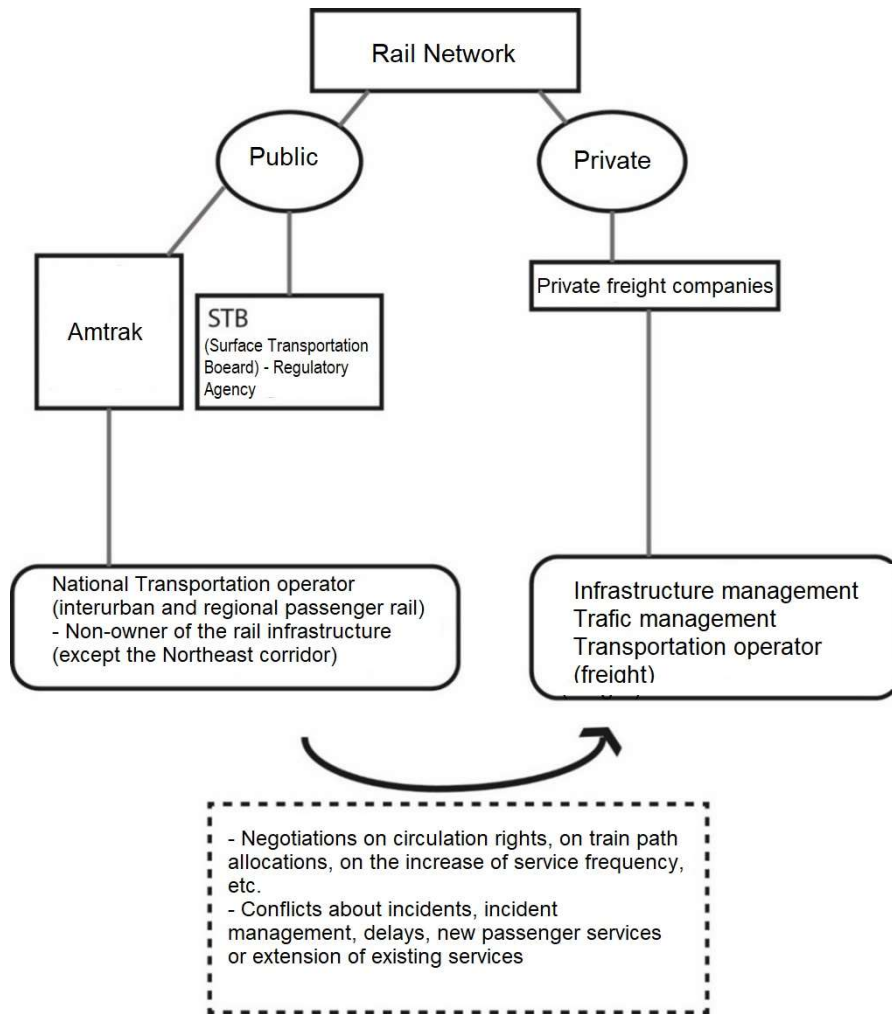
Rail Network

Public

Private

Amtrak

STB
(Surface Transportation Boeard) - Regulatory Agency

Private freight companies

National Transportation operator (interurban and regional passenger rail)
- Non-owner of the rail infrastructure (except the Northeast corridor)

Infrastructure management
Trafic management
Transportation operator (freight)

- Negotiations on circulation rights, on train path allocations, on the increase of service frequency, etc.
- Conflicts about incidents, incident management, delays, new passenger services or extension of existing services